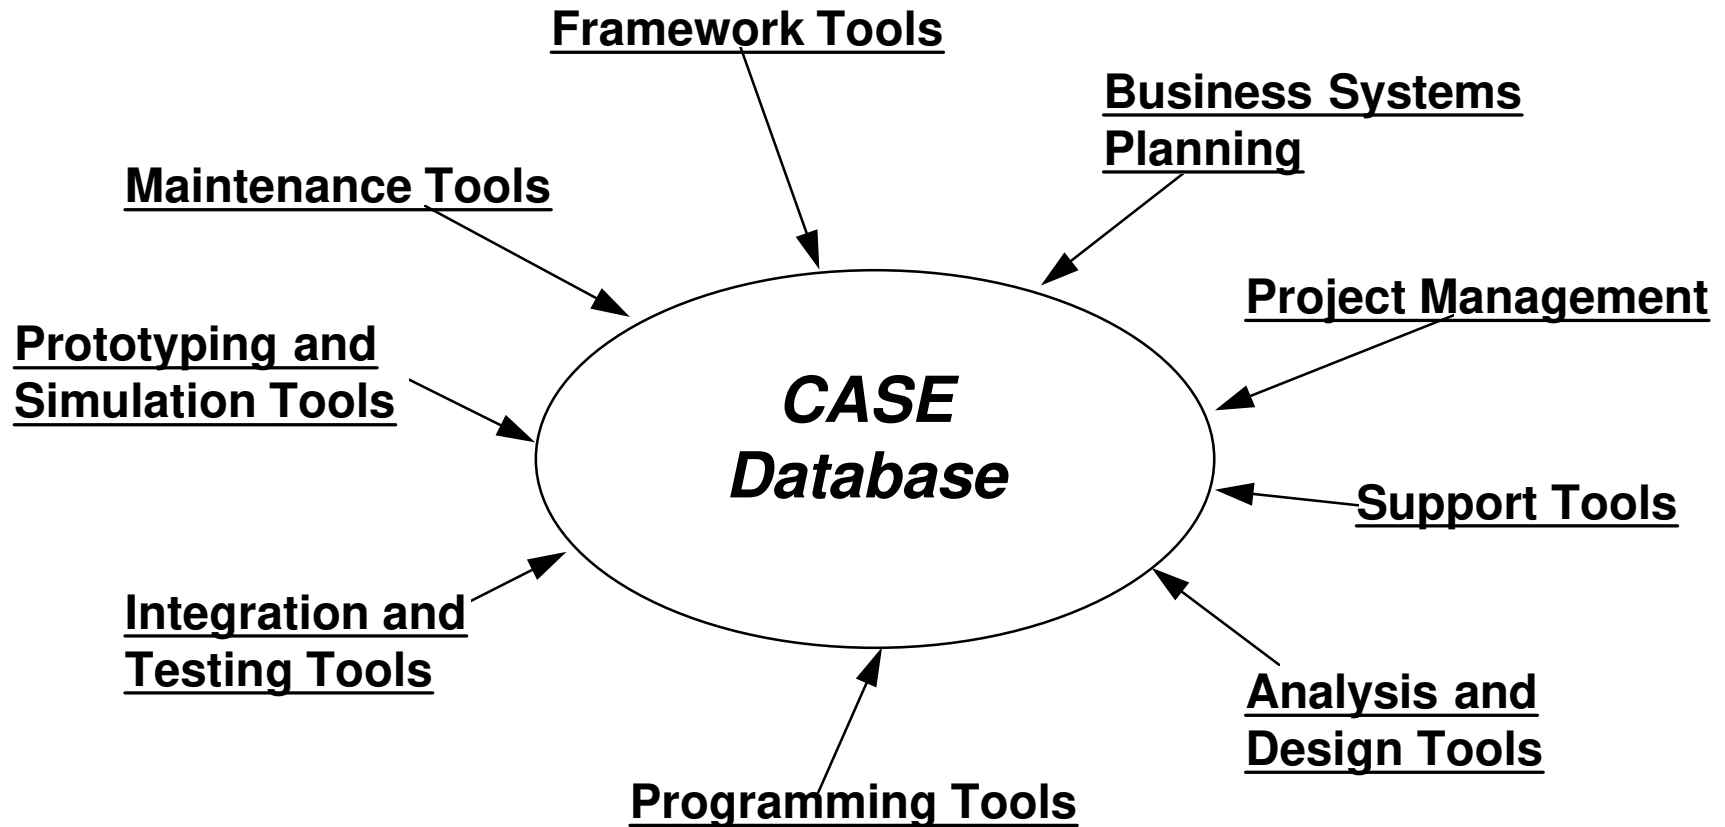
Framework Tools

Business Systems Planning

Maintenance Tools

Project Management

Prototyping and Simulation Tools

CASE Database

Support Tools

Integration and Testing Tools

Analysis and Design Tools

Programming Tools